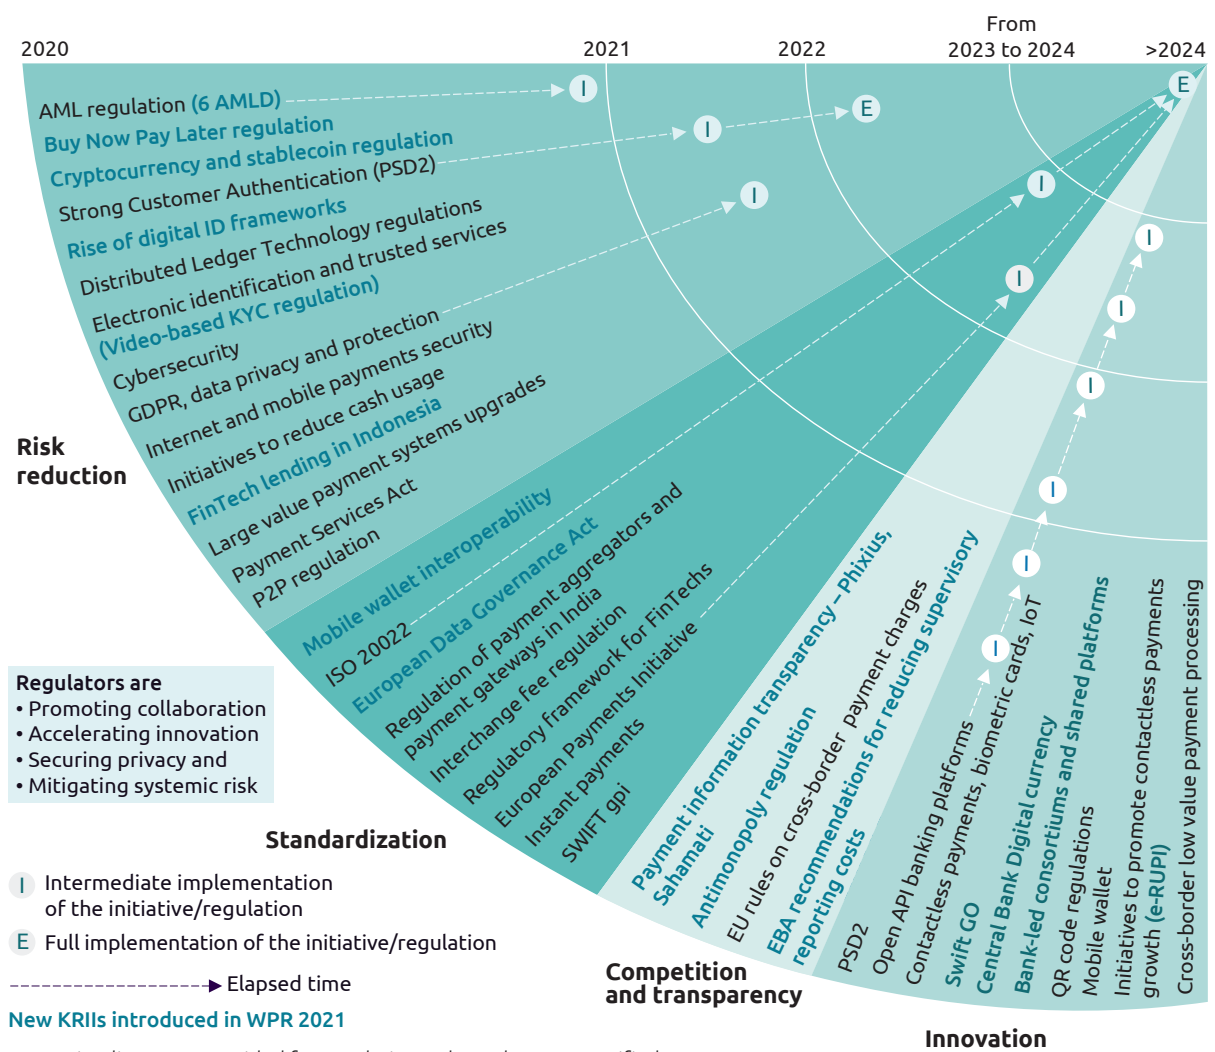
2020

2021

2022

From
2023 to 2024

>2024

AML regulation (6 AMLD)
Buy Now Pay Later regulation
Cryptocurrency and stablecoin regulation
Strong Customer Authentication (PSD2)
Rise of digital ID frameworks
Distributed Ledger Technology regulations
Electronic identification and trusted services
(Video-based KYC regulation)
Cybersecurity
GDPR, data privacy and protection
Internet and mobile payments security
Initiatives to reduce cash usage
FinTech lending in Indonesia
Large value payment systems upgrades
Payment Services Act
P2P regulation

Risk
reduction

Mobile wallet interoperability
ISO 20022
European Data Governance Act
Regulation of payment aggregators and payment gateways in India
Interchange fee regulation
Regulatory framework for FinTechs
European Payments Initiative
Instant payments
SWIFT gpi

Standardization

Payment information transparency – Phixius, Sahamati
Antimonopoly regulation
EU rules on cross-border payment charges
EBA recommendations for reducing supervisory reporting costs

Competition
and transparency

PSD2
Open API banking platforms
Contactless payments, biometric cards, IoT
Swift GO
Central Bank Digital currency
Bank-led consortiums and shared platforms
QR code regulations
Mobile wallet
Initiatives to promote contactless payments growth (e-RUPI)
Cross-border low value payment processing

Innovation

I
E
I
I
I
I
I
I
I
I
I
I
E

Regulators are
• Promoting collaboration
• Accelerating innovation
• Securing privacy and
• Mitigating systemic risk

I Intermediate implementation of the initiative/regulation
E Full implementation of the initiative/regulation
Elapsed time
New KRIIs introduced in WPR 2021

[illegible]